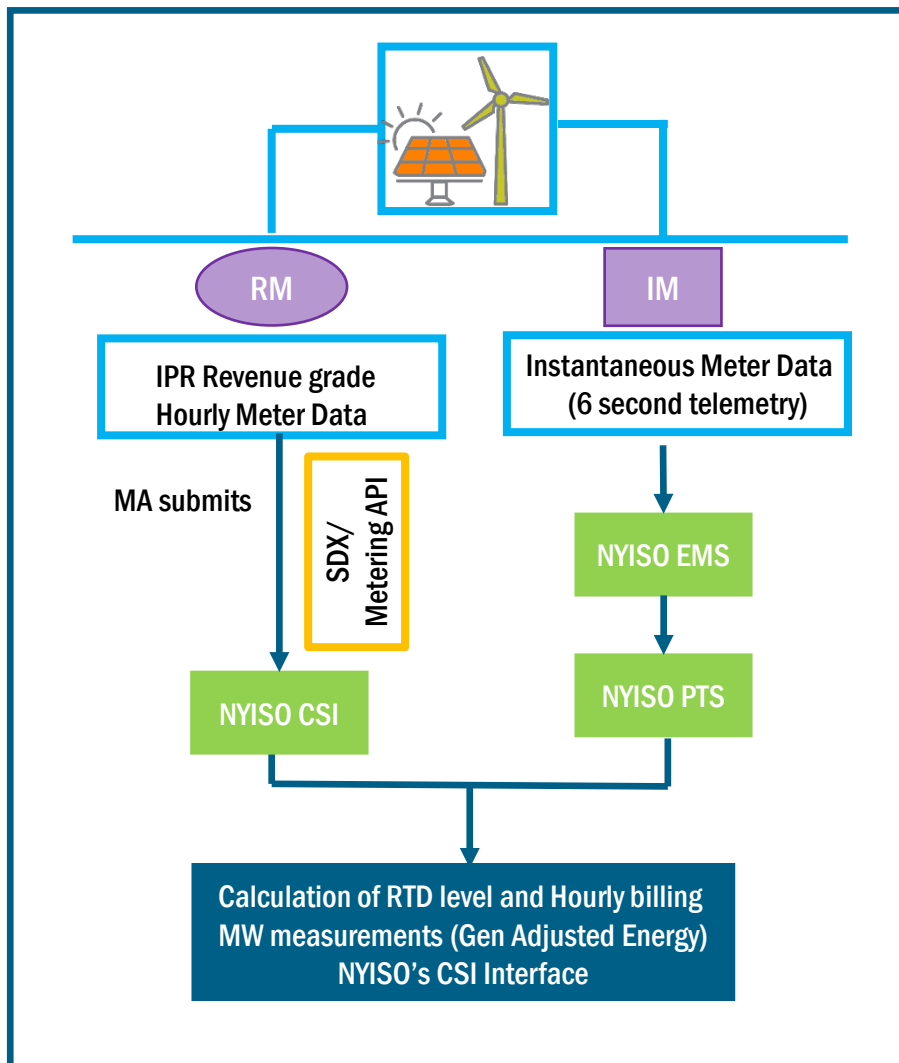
RM

IM

IPR Revenue grade Hourly Meter Data

Instantaneous Meter Data (6 second telemetry)

MA submits

SDX/ Metering API

NYISO EMS

NYISO PTS

NYISO CSI

Calculation of RTD level and Hourly billing MW measurements (Gen Adjusted Energy) NYISO's CSI Interface